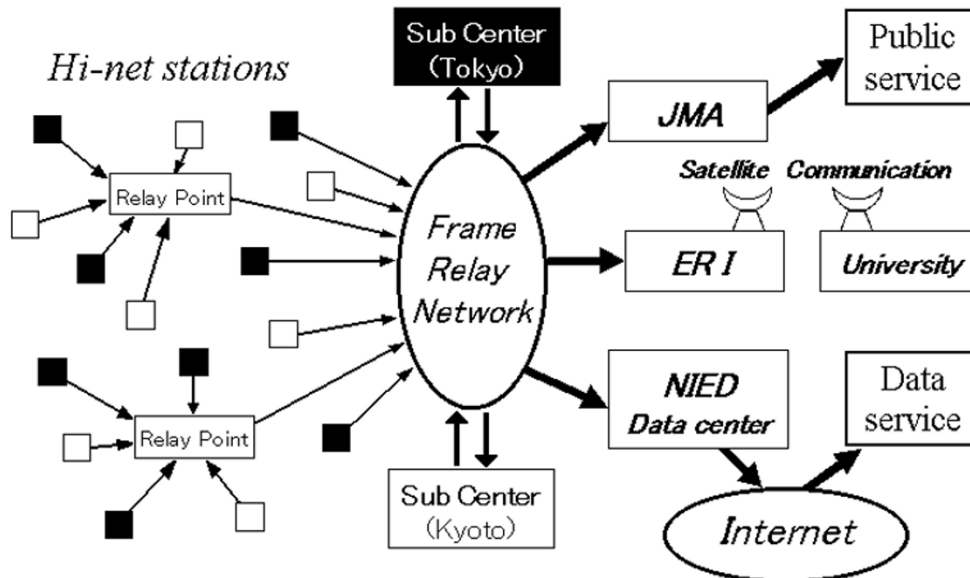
Hi-net stations

Sub Center (Tokyo)

Public service

JMA

Satellite Communication

Relay Point

Frame Relay Network

ER I

University

Relay Point

NIED Data center

Data service

Sub Center (Kyoto)

Internet